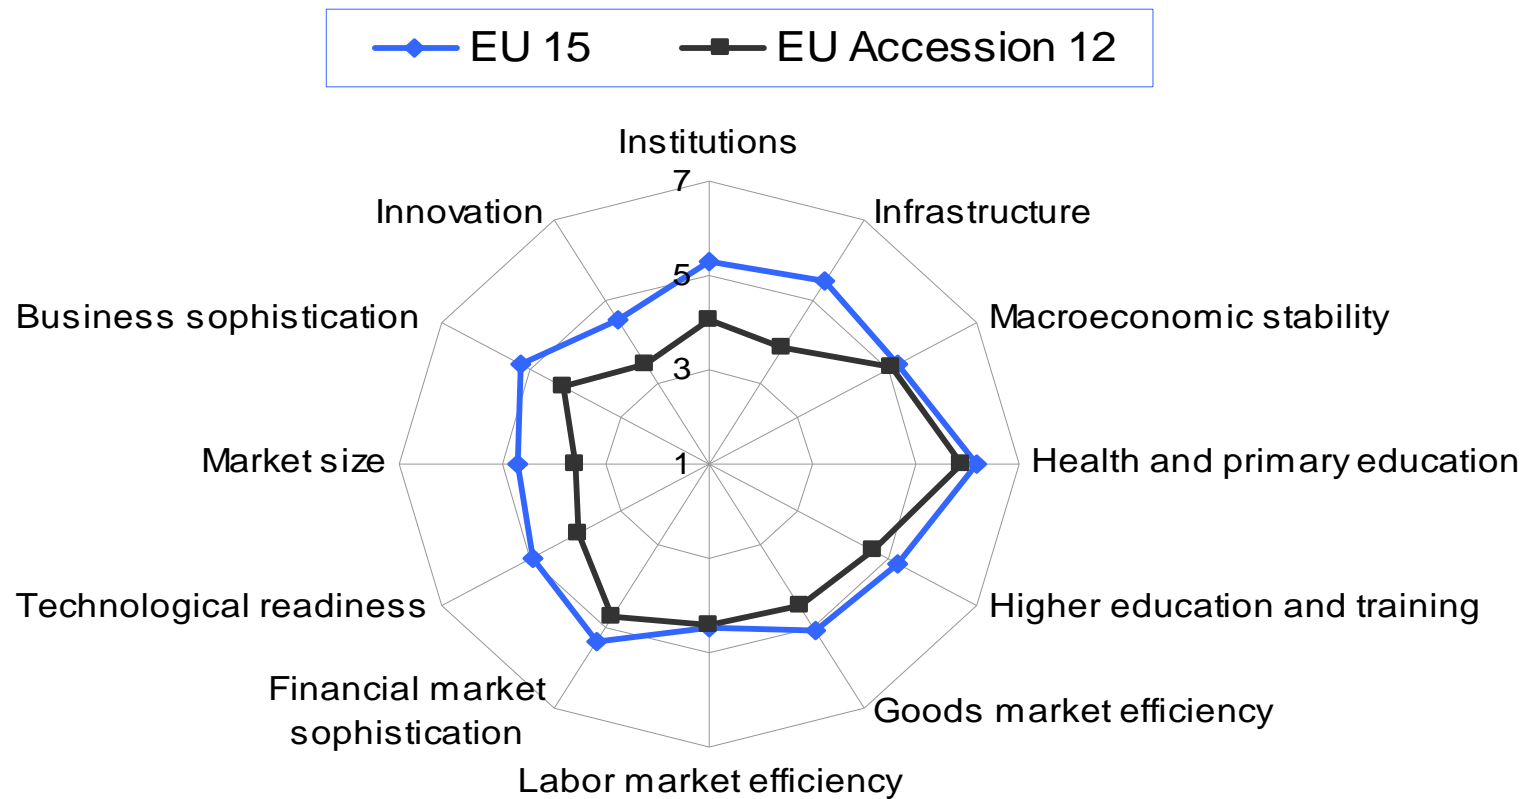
EU 15
EU Accession 12

Institutions
7
5
3
1
Infrastructure
Macroeconomic stability
Health and primary education
Higher education and training
Goods market efficiency
Labor market efficiency
Financial market sophistication
Technological readiness
Market size
Business sophistication
Innovation